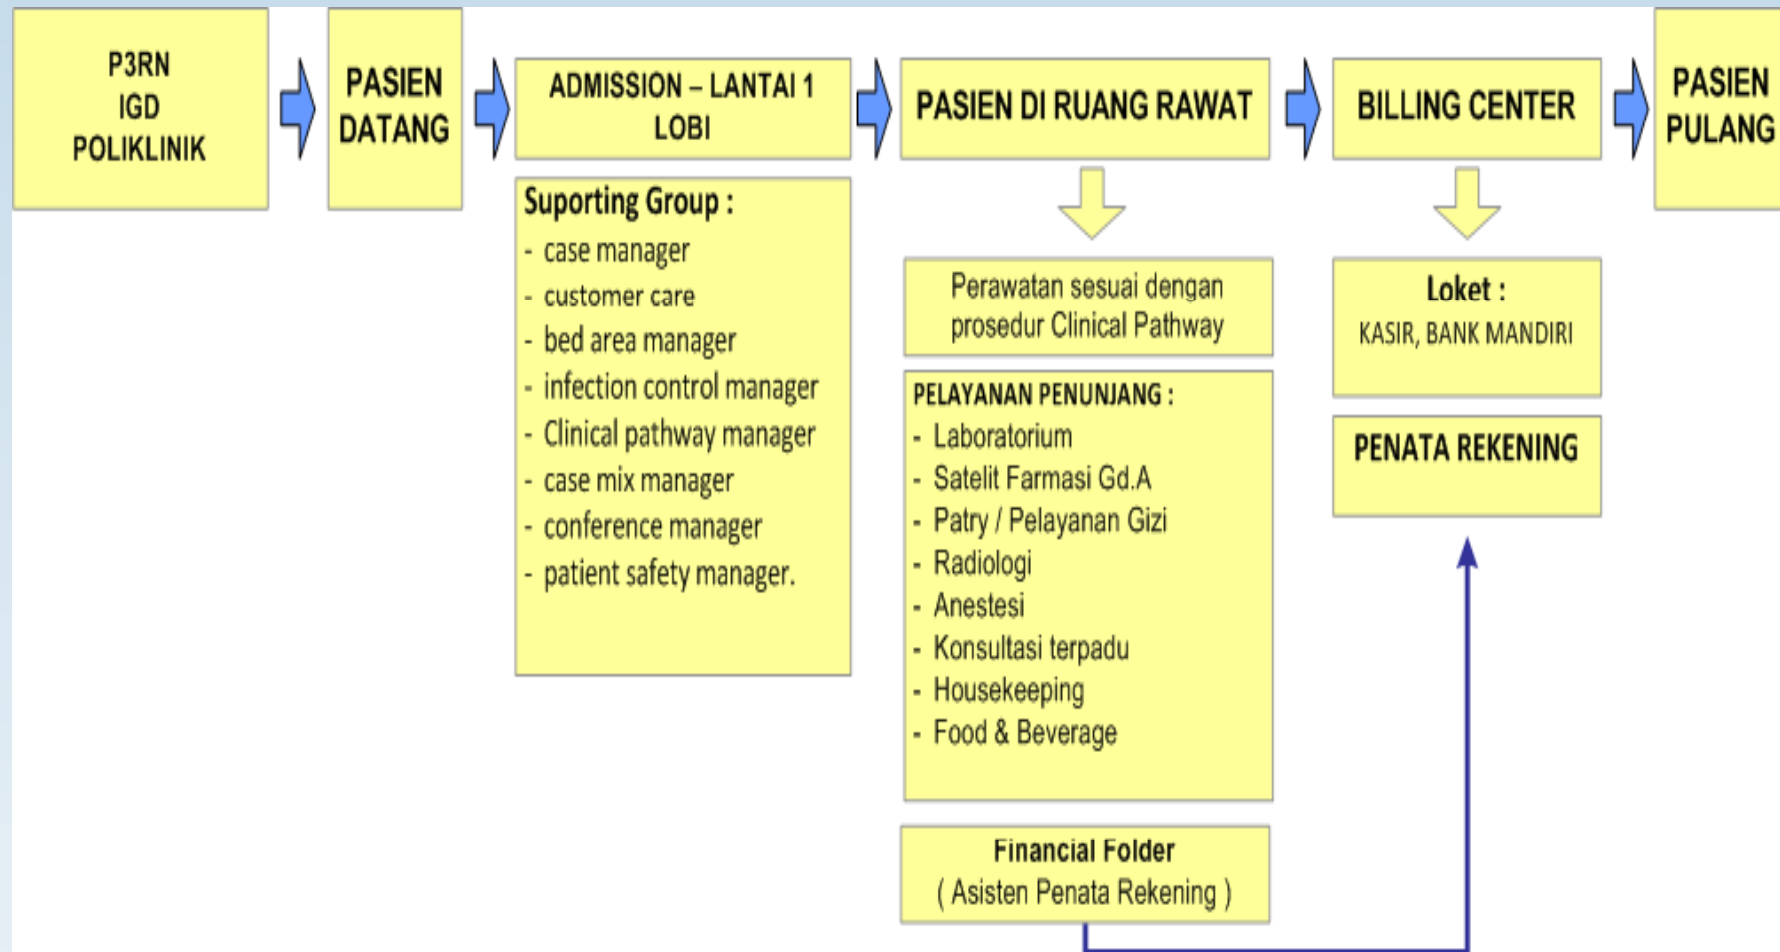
P3RN
IGD
POLIKLINIK

PASIEN DATANG

ADMISSION – LANTAI 1
LOBI

Suporting Group :
- case manager
- customer care
- bed area manager
- infection control manager
- Clinical pathway manager
- case mix manager
- conference manager
- patient safety manager.

PASIEN DI RUANG RAWAT

Perawatan sesuai dengan prosedur Clinical Pathway

PELAYANAN PENUNJANG :
- Laboratorium
- Satelit Farmasi Gd.A
- Patry / Pelayanan Gizi
- Radiologi
- Anestesi
- Konsultasi terpadu
- Housekeeping
- Food & Beverage

Financial Folder
( Asisten Penata Rekening )

BILLING CENTER

Loket :
KASIR, BANK MANDIRI

PENATA REKENING

PASIEN PULANG